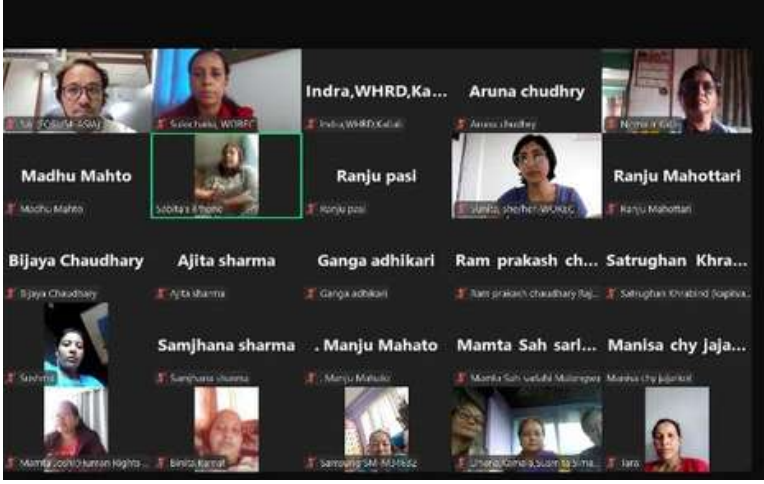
Indra,WHRD,Ka...

Aruna chudhry

Madhu Mahto

Ranju pasi

Ranju Mahottari

Bijaya Chaudhary

Ajita sharma

Ganga adhikari

Ram prakash ch...

Satrughan Khra...

Samjhana sharma

. Manju Mahato

Mamta Sah sarl...

Manisa chy jaja...

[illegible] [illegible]

Sulochana, WOREC

Indra,WHRD,Kailali

Aruna chudhry

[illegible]

Madhu Mahto

Sabita's iPhone

Ranju pasi

Sunita, shelter-WOREC

Ranju Mahottari

Bijaya Chaudhary

Ajita sharma

Ganga adhikari

Ram prakash chaudhary Raj...

Satrughan Khrabind (kapilva...

Sushmi

Samjhana sharma

Manju Mahato

Mamta Sah sarlahi Malangwa

Manisa chy jajarkot

Mamta Joshi Human Rights ...

Binita Kamat

Samsung SM-M315F

Usha, Kamala, Susmita Sima...

Tara